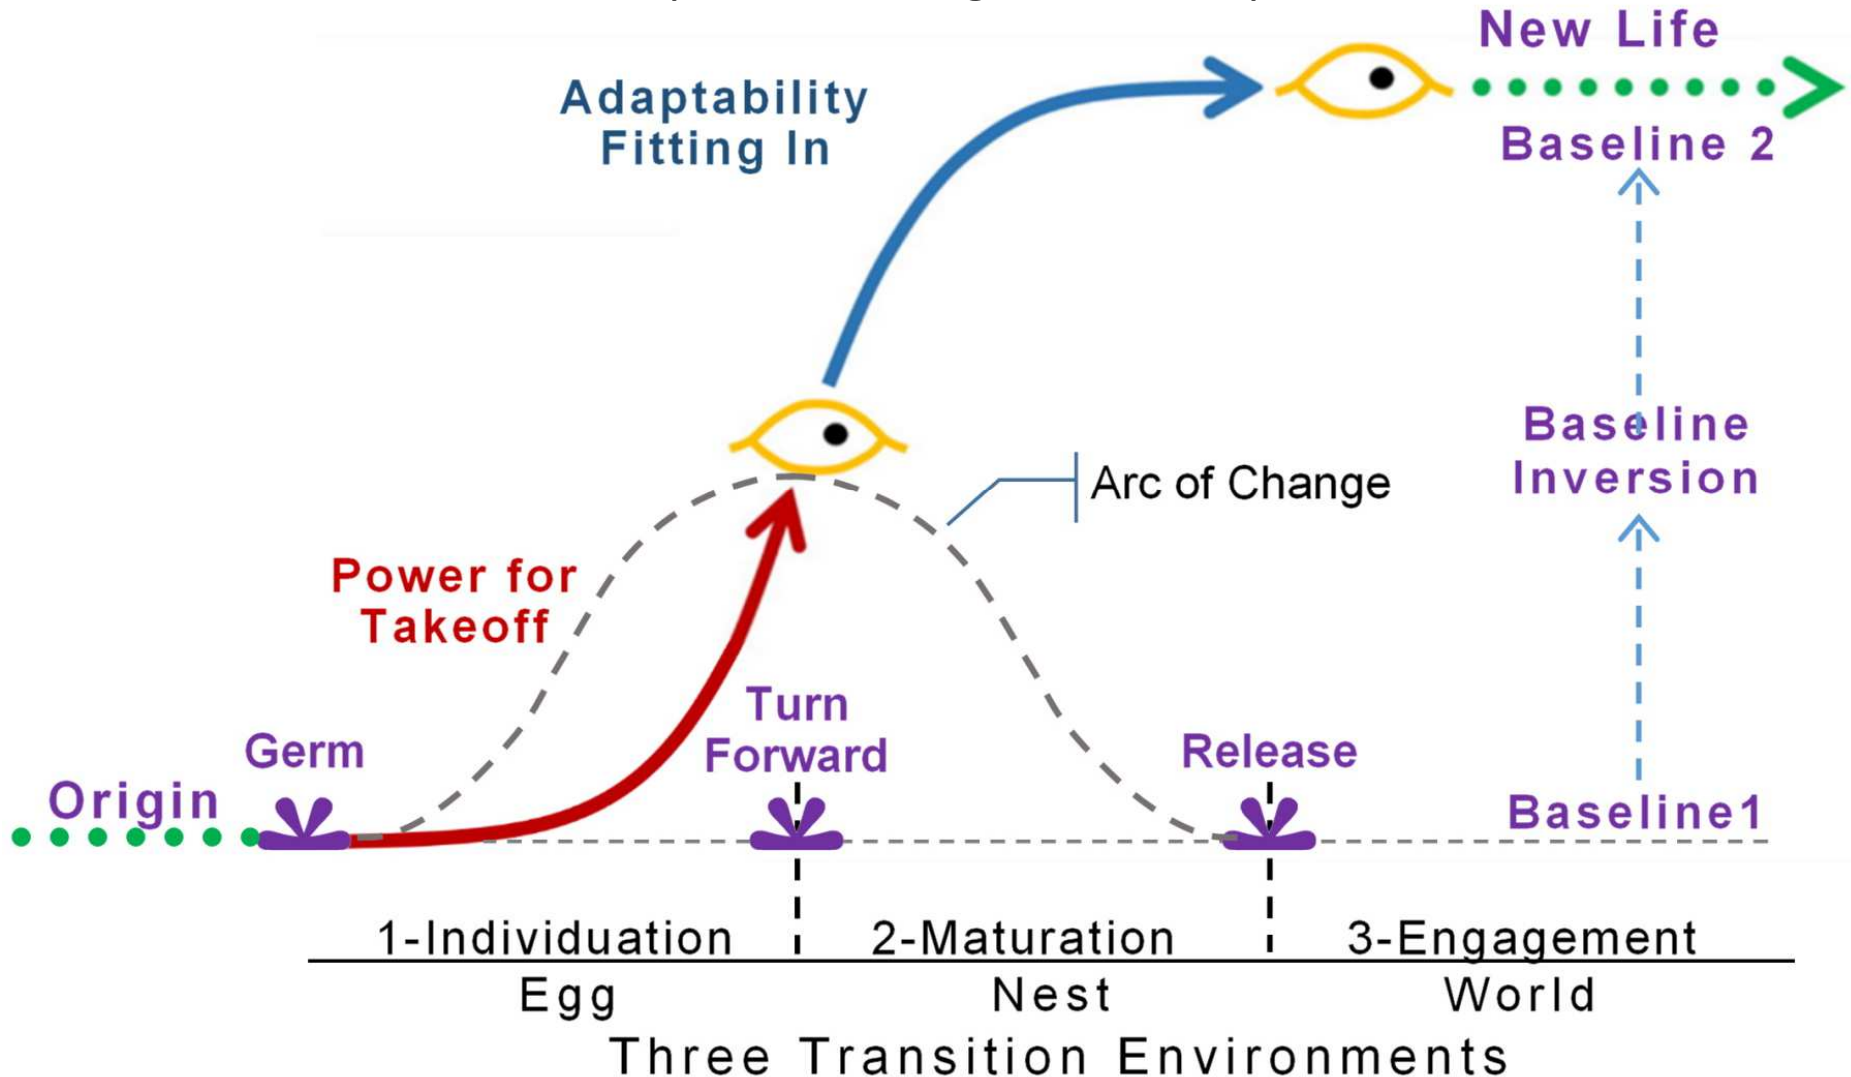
New Life

Adaptability
Fitting In

Baseline 2

Baseline
Inversion

Arc of Change

Power for
Takeoff

Turn
Forward

Germ

Release

Origin

Baseline1

1-Individuation
2-Maturation
3-Engagement

Egg
Nest
World

Three Transition Environments